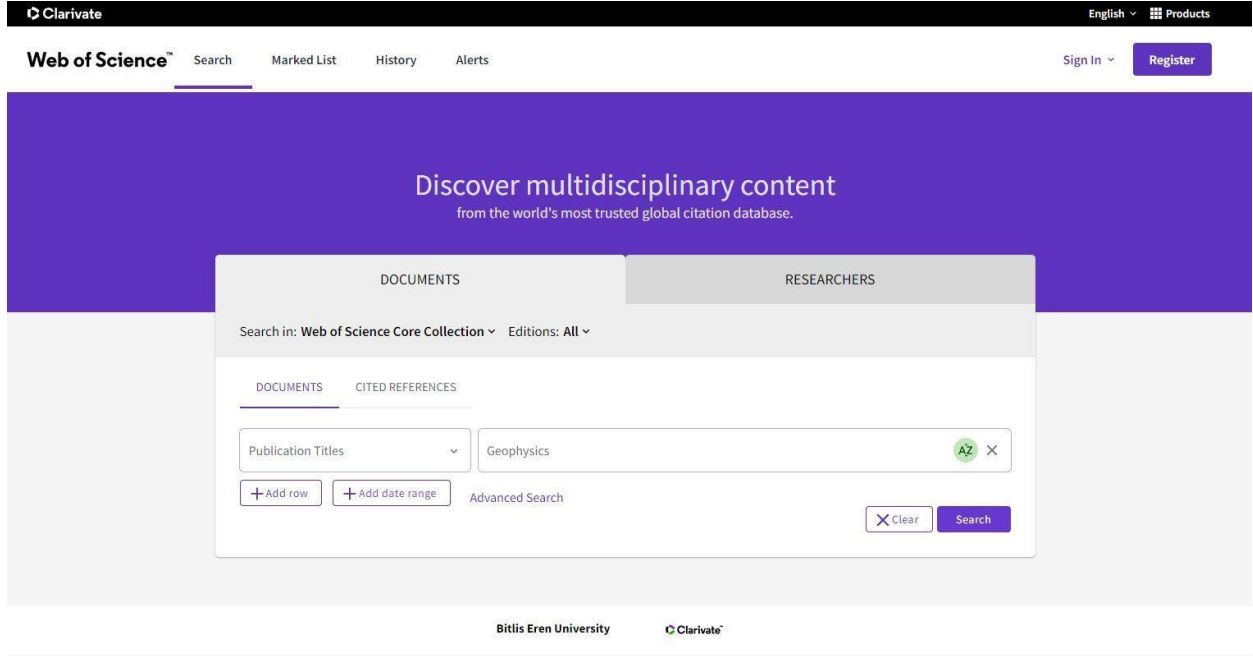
Clarivate

English ⌄ Products

Web of Science™ Search Marked List History Alerts

Sign In ⌄ Register

Discover multidisciplinary content
from the world's most trusted global citation database.

DOCUMENTS

RESEARCHERS

Search in: Web of Science Core Collection ⌄ Editions: All ⌄

DOCUMENTS CITED REFERENCES

Publication Titles

Geophysics

AZ ×

+ Add row + Add date range Advanced Search

× Clear Search

Bitlis Eren University Clarivate